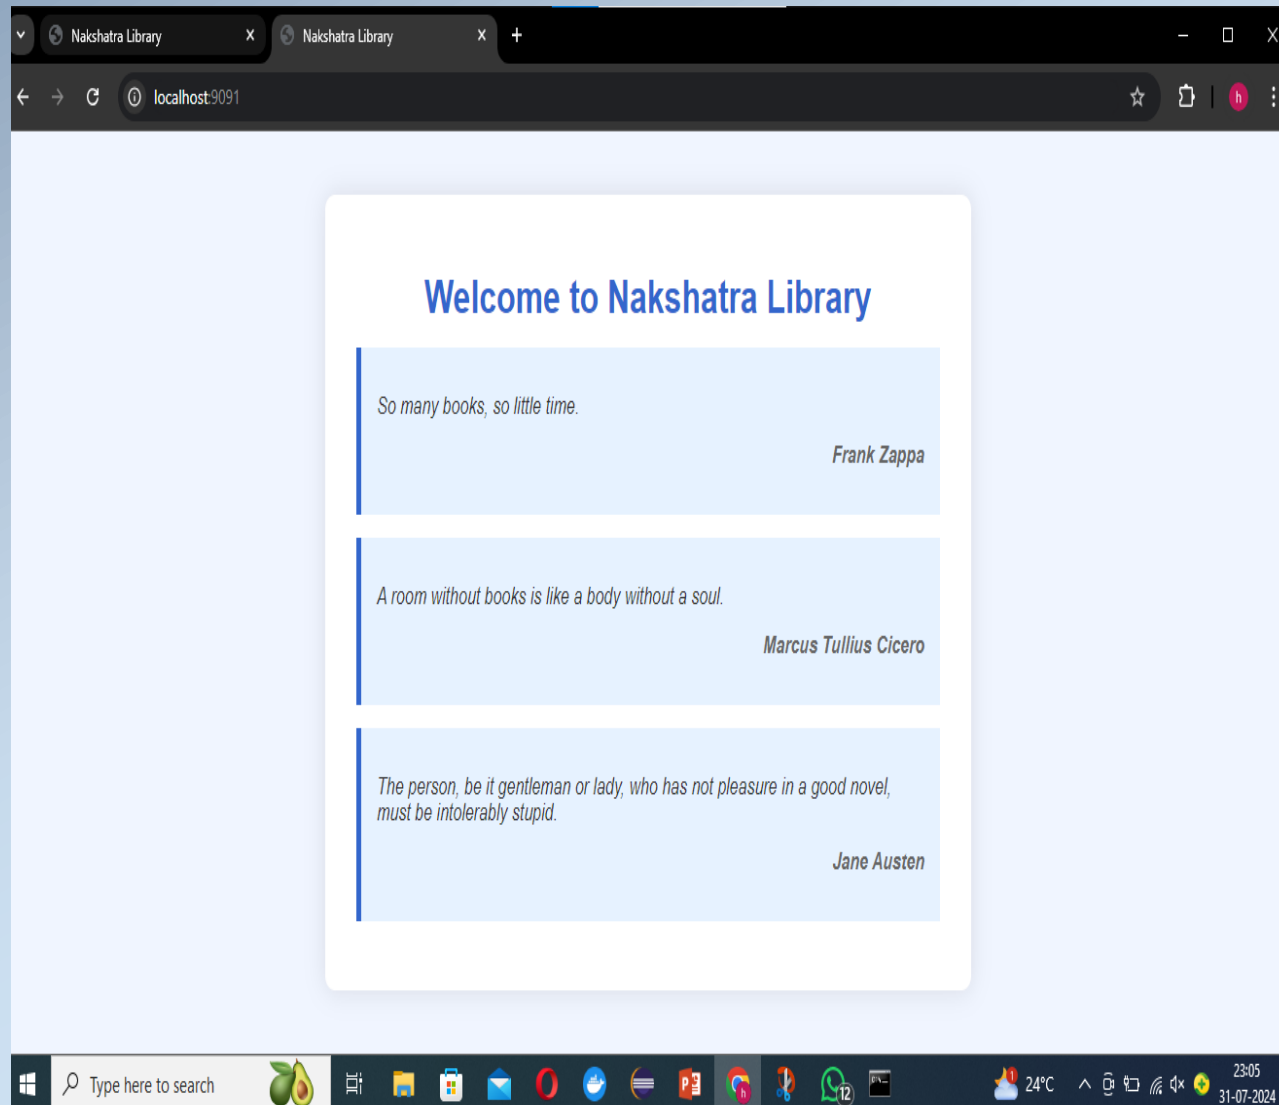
Nakshatra Library ×
Nakshatra Library ×
+

localhost:9091

Welcome to Nakshatra Library

So many books, so little time.

Frank Zappa

A room without books is like a body without a soul.

Marcus Tullius Cicero

The person, be it gentleman or lady, who has not pleasure in a good novel, must be intolerably stupid.

Jane Austen

Type here to search

12

24°C

23:05
31-07-2024